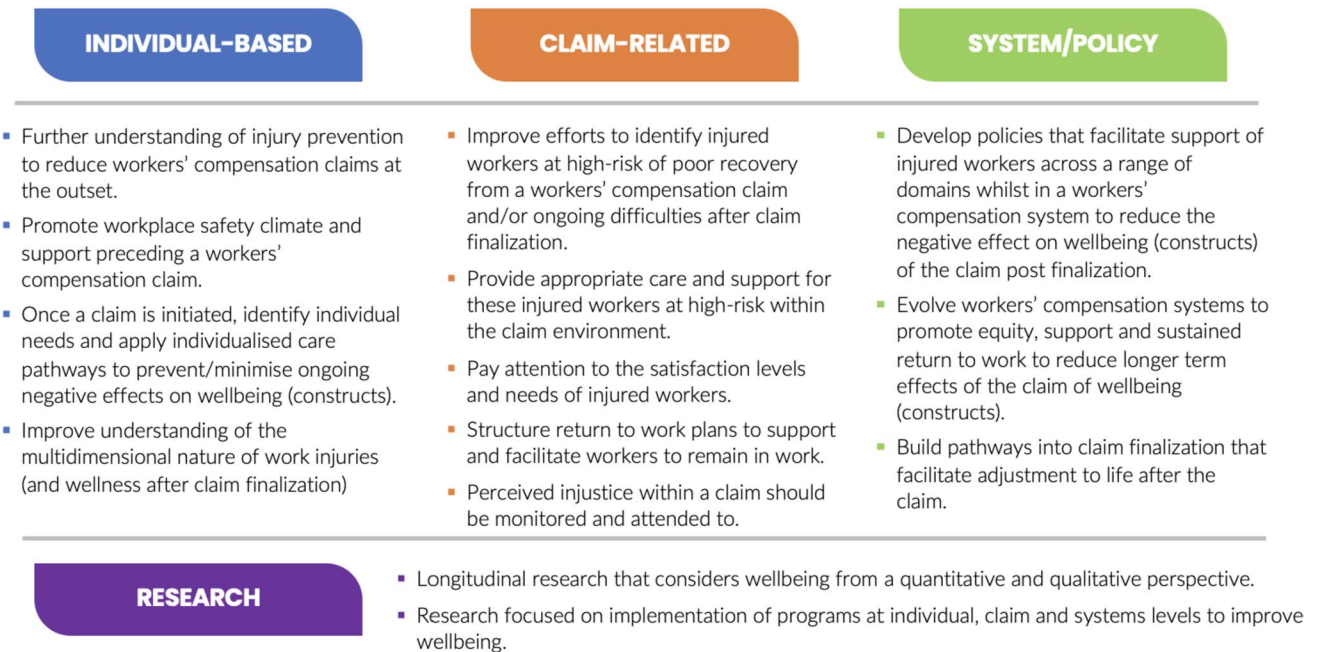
INDIVIDUAL-BASED

- Further understanding of injury prevention to reduce workers' compensation claims at the outset.
- Promote workplace safety climate and support preceding a workers' compensation claim.
- Once a claim is initiated, identify individual needs and apply individualised care pathways to prevent/minimise ongoing negative effects on wellbeing (constructs).
- Improve understanding of the multidimensional nature of work injuries (and wellness after claim finalization)

CLAIM-RELATED

- Improve efforts to identify injured workers at high-risk of poor recovery from a workers' compensation claim and/or ongoing difficulties after claim finalization.
- Provide appropriate care and support for these injured workers at high-risk within the claim environment.
- Pay attention to the satisfaction levels and needs of injured workers.
- Structure return to work plans to support and facilitate workers to remain in work.
- Perceived injustice within a claim should be monitored and attended to.

SYSTEM/POLICY

- Develop policies that facilitate support of injured workers across a range of domains whilst in a workers' compensation system to reduce the negative effect on wellbeing (constructs) of the claim post finalization.
- Evolve workers' compensation systems to promote equity, support and sustained return to work to reduce longer term effects of the claim of wellbeing (constructs).
- Build pathways into claim finalization that facilitate adjustment to life after the claim.

RESEARCH

- Longitudinal research that considers wellbeing from a quantitative and qualitative perspective.
- Research focused on implementation of programs at individual, claim and systems levels to improve wellbeing.